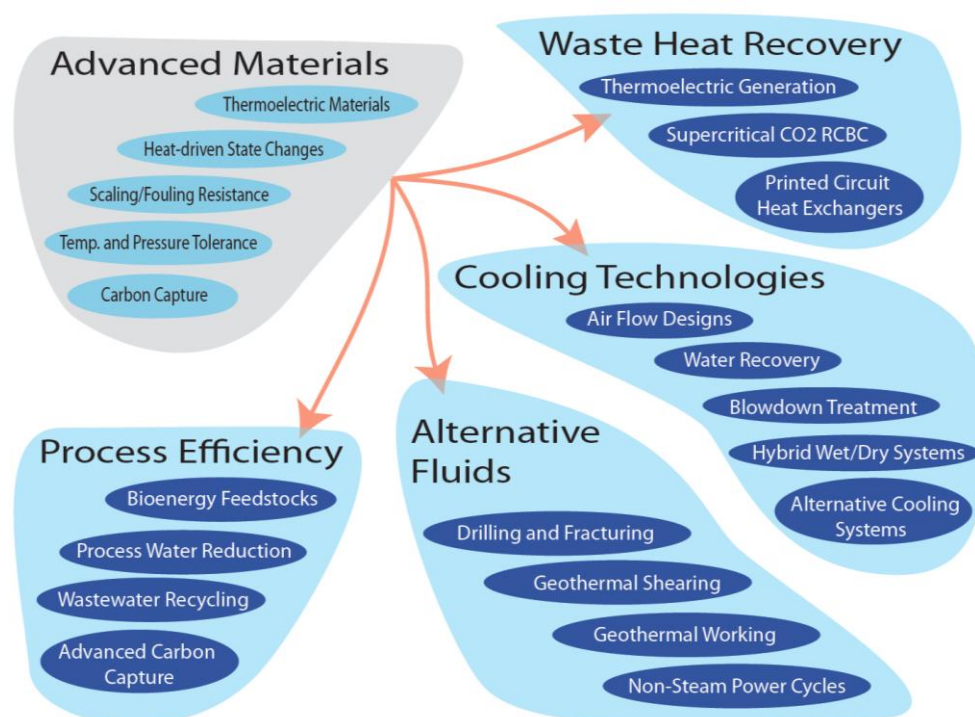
Advanced Materials
Thermoelectric Materials
Heat-driven State Changes
Scaling/Fouling Resistance
Temp. and Pressure Tolerance
Carbon Capture

Waste Heat Recovery
Thermoelectric Generation
Supercritical CO2 RCBC
Printed Circuit Heat Exchangers

Cooling Technologies
Air Flow Designs
Water Recovery
Blowdown Treatment
Hybrid Wet/Dry Systems
Alternative Cooling Systems

Process Efficiency
Bioenergy Feedstocks
Process Water Reduction
Wastewater Recycling
Advanced Carbon Capture

Alternative Fluids
Drilling and Fracturing
Geothermal Shearing
Geothermal Working
Non-Steam Power Cycles